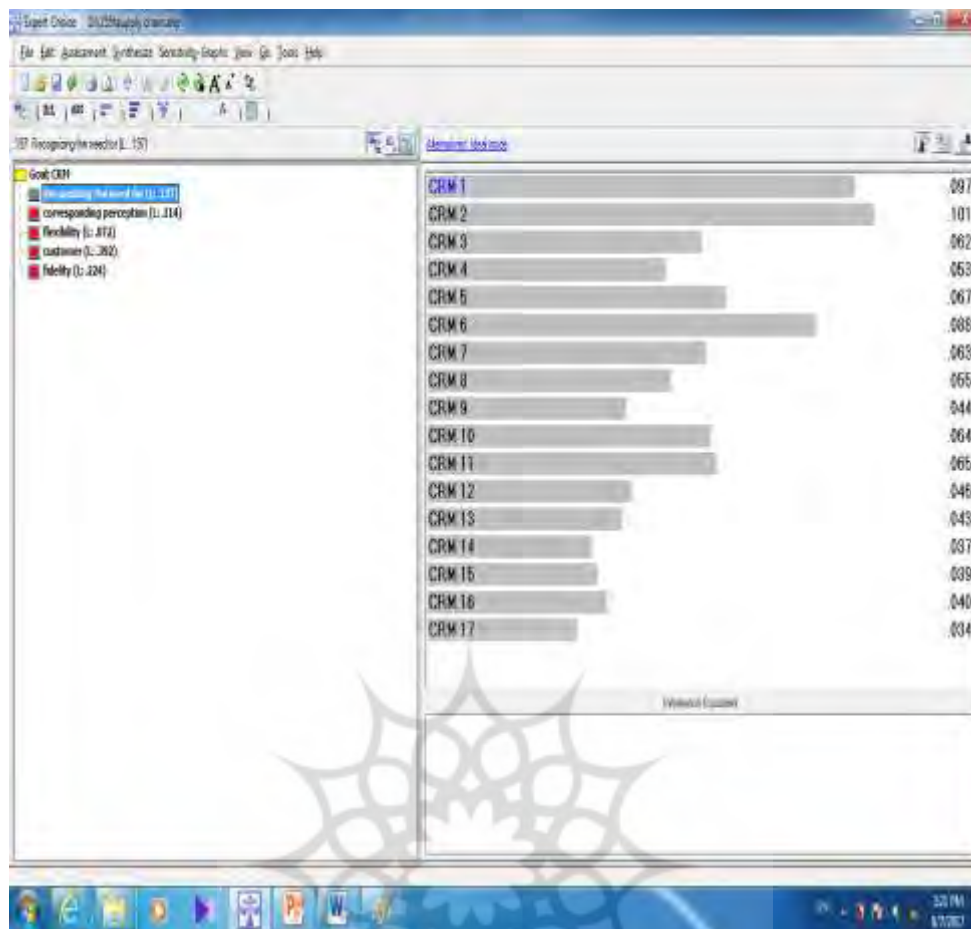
Expert Choice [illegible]

File Edit Assessment Synthesize Sensitivity-Graphs View Go Tools Help

Recognizing the need for (L: .157)

Alternatives: Ideal mode

Goal: CRM
Recognizing the need for (L: .157)
corresponding perception (L: .214)
flexibility (L: .072)
customer (L: .392)
fidelity (L: .224)

| | |
|---|---|
| CRM 1 | .097 |
| CRM 2 | .101 |
| CRM 3 | .062 |
| CRM 4 | .053 |
| CRM 5 | .067 |
| CRM 6 | .088 |
| CRM 7 | .063 |
| CRM 8 | .055 |
| CRM 9 | .044 |
| CRM 10 | .064 |
| CRM 11 | .065 |
| CRM 12 | .046 |
| CRM 13 | .043 |
| CRM 14 | .037 |
| CRM 15 | .039 |
| CRM 16 | .040 |
| CRM 17 | .034 |

Information Document

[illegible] PM
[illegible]